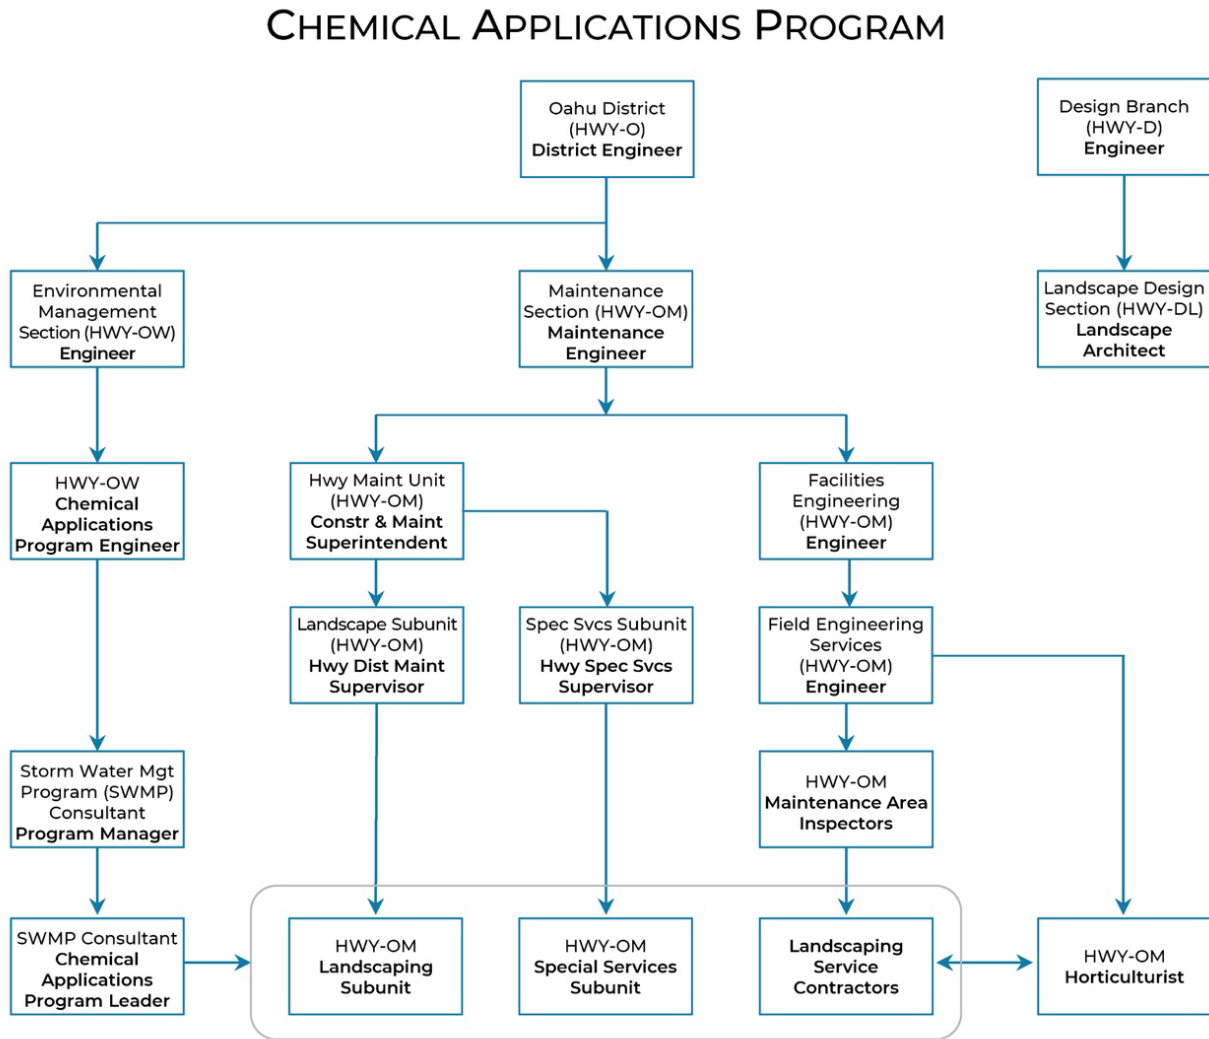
CHEMICAL APPLICATIONS PROGRAM

Oahu District (HWY-O) **District Engineer**

Design Branch (HWY-D) **Engineer**

Environmental Management Section (HWY-OW) **Engineer**

Maintenance Section (HWY-OM) **Maintenance Engineer**

Landscape Design Section (HWY-DL) **Landscape Architect**

HWY-OW **Chemical Applications Program Engineer**

Hwy Maint Unit (HWY-OM) **Constr & Maint Superintendent**

Facilities Engineering (HWY-OM) **Engineer**

Landscape Subunit (HWY-OM) **Hwy Dist Maint Supervisor**

Spec Svcs Subunit (HWY-OM) **Hwy Spec Svcs Supervisor**

Field Engineering Services (HWY-OM) **Engineer**

Storm Water Mgt Program (SWMP) Consultant **Program Manager**

HWY-OM **Maintenance Area Inspectors**

SWMP Consultant **Chemical Applications Program Leader**

HWY-OM **Landscaping Subunit**

HWY-OM **Special Services Subunit**

**Landscaping Service Contractors**

HWY-OM **Horticulturist**